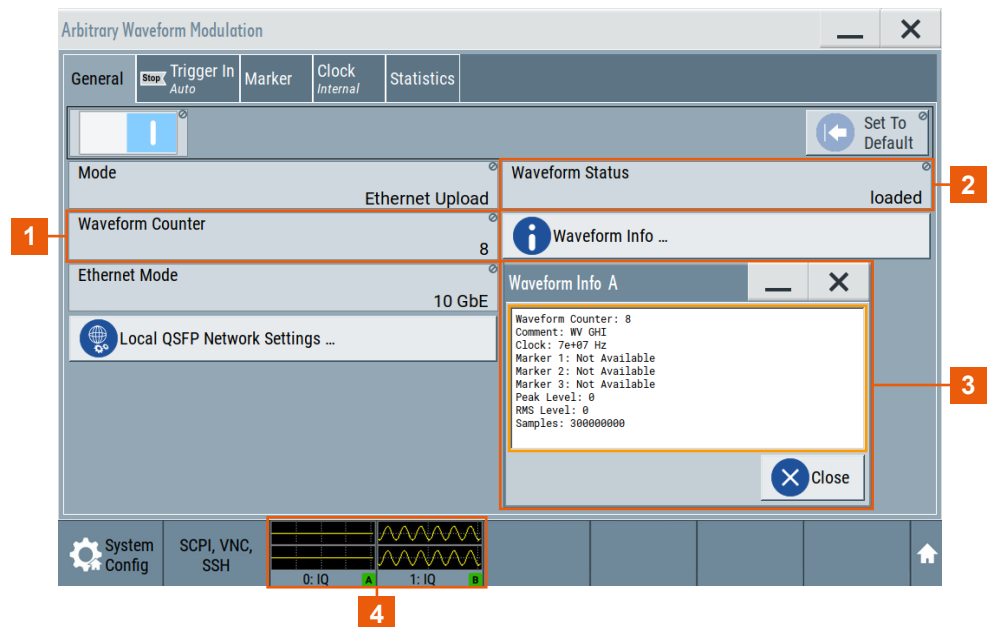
Arbitrary Waveform Modulation

General
Stop Trigger In
Auto
Marker
Clock
Internal
Statistics

Set To Default

Mode
Ethernet Upload

Waveform Status
loaded

Waveform Counter
8

Waveform Info ...

Ethernet Mode
10 GbE

Local QSFP Network Settings ...

Waveform Info A

Waveform Counter: 8
Comment: WV GHI
Clock: 7e+07 Hz
Marker 1: Not Available
Marker 2: Not Available
Marker 3: Not Available
Peak Level: 0
RMS Level: 0
Samples: 300000000

Close

1
2
3
4

System Config
SCPI, VNC, SSH
0: IQ A
1: IQ B